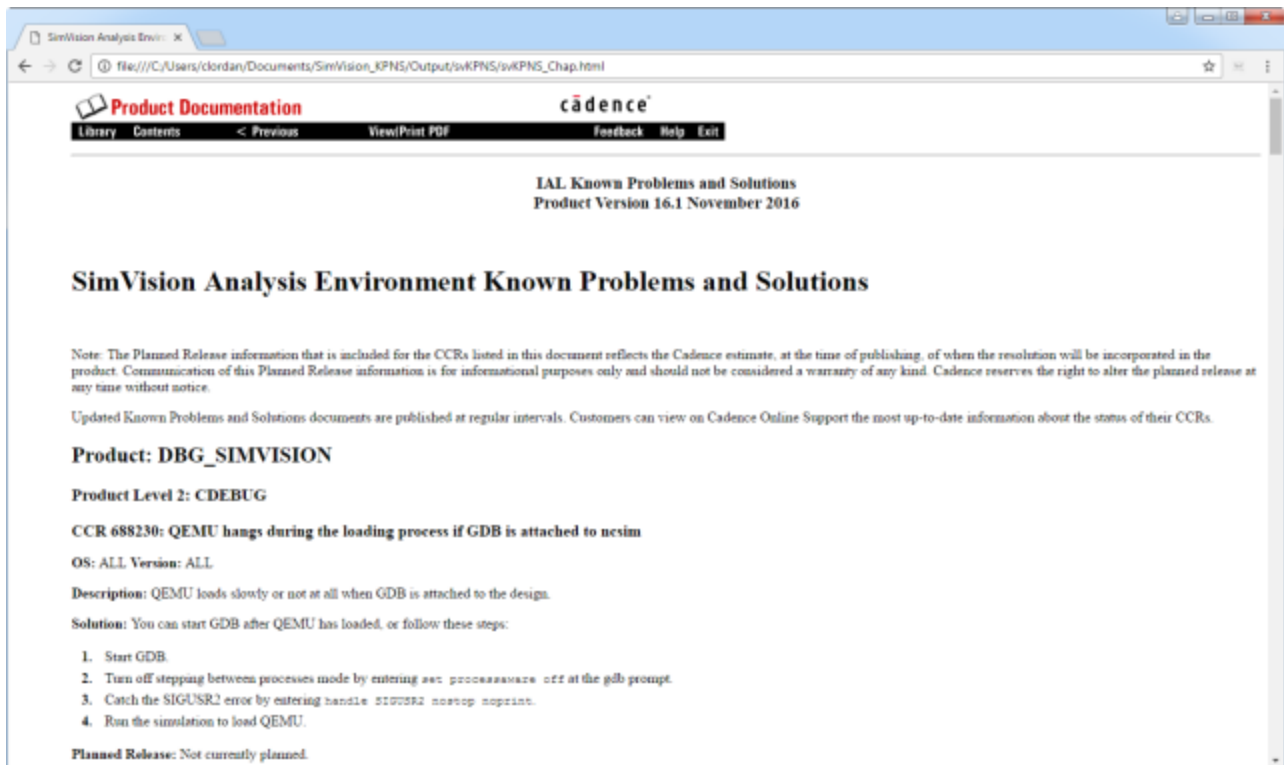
SimVision Analysis Envir ×

file:///C:/Users/clordan/Documents/SimVision_KPNS/Output/svKPNS/svKPNS_Chap.html

Product Documentation

cādence

Library Contents < Previous View/Print PDF Feedback Help Exit

IAL Known Problems and Solutions
Product Version 16.1 November 2016

SimVision Analysis Environment Known Problems and Solutions

Note: The Planned Release information that is included for the CCRs listed in this document reflects the Cadence estimate, at the time of publishing, of when the resolution will be incorporated in the product. Communication of this Planned Release information is for informational purposes only and should not be considered a warranty of any kind. Cadence reserves the right to alter the planned release at any time without notice.

Updated Known Problems and Solutions documents are published at regular intervals. Customers can view on Cadence Online Support the most up-to-date information about the status of their CCRs.

Product: DBG_SIMVISION

Product Level 2: CDEBUG

CCR 688230: QEMU hangs during the loading process if GDB is attached to ncsim

OS: ALL Version: ALL

Description: QEMU loads slowly or not at all when GDB is attached to the design.

Solution: You can start GDB after QEMU has loaded, or follow these steps:

1. Start GDB.
2. Turn off stepping between processes mode by entering set processaware off at the gdb prompt.
3. Catch the SIGUSR2 error by entering handle SIGUSR2 nostop noprint.
4. Run the simulation to load QEMU.

Planned Release: Not currently planned.